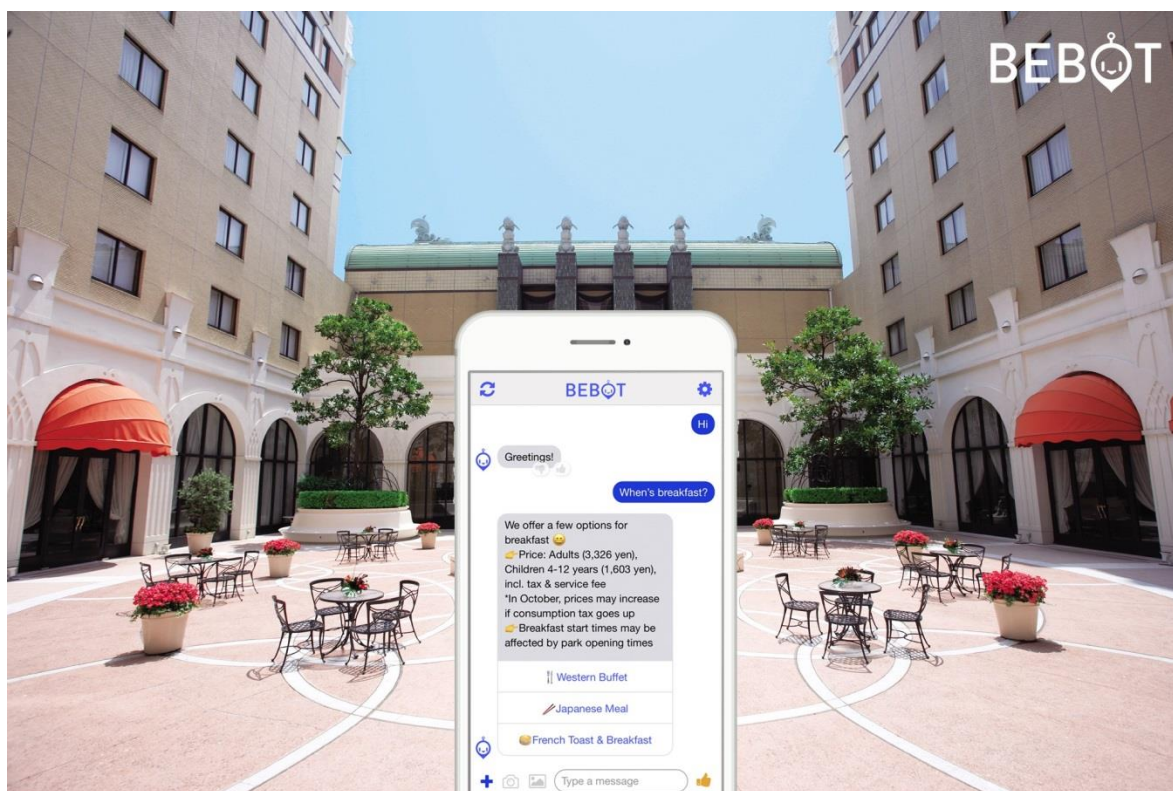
BEBOT

BEBOT

Hi

Greetings!

When's breakfast?

We offer a few options for breakfast 😀
👉Price: Adults (3,326 yen), Children 4-12 years (1,603 yen), incl. tax & service fee
*In October, prices may increase if consumption tax goes up
👉Breakfast start times may be affected by park opening times

🍴Western Buffet

🥢Japanese Meal

🍞French Toast & Breakfast

Type a message